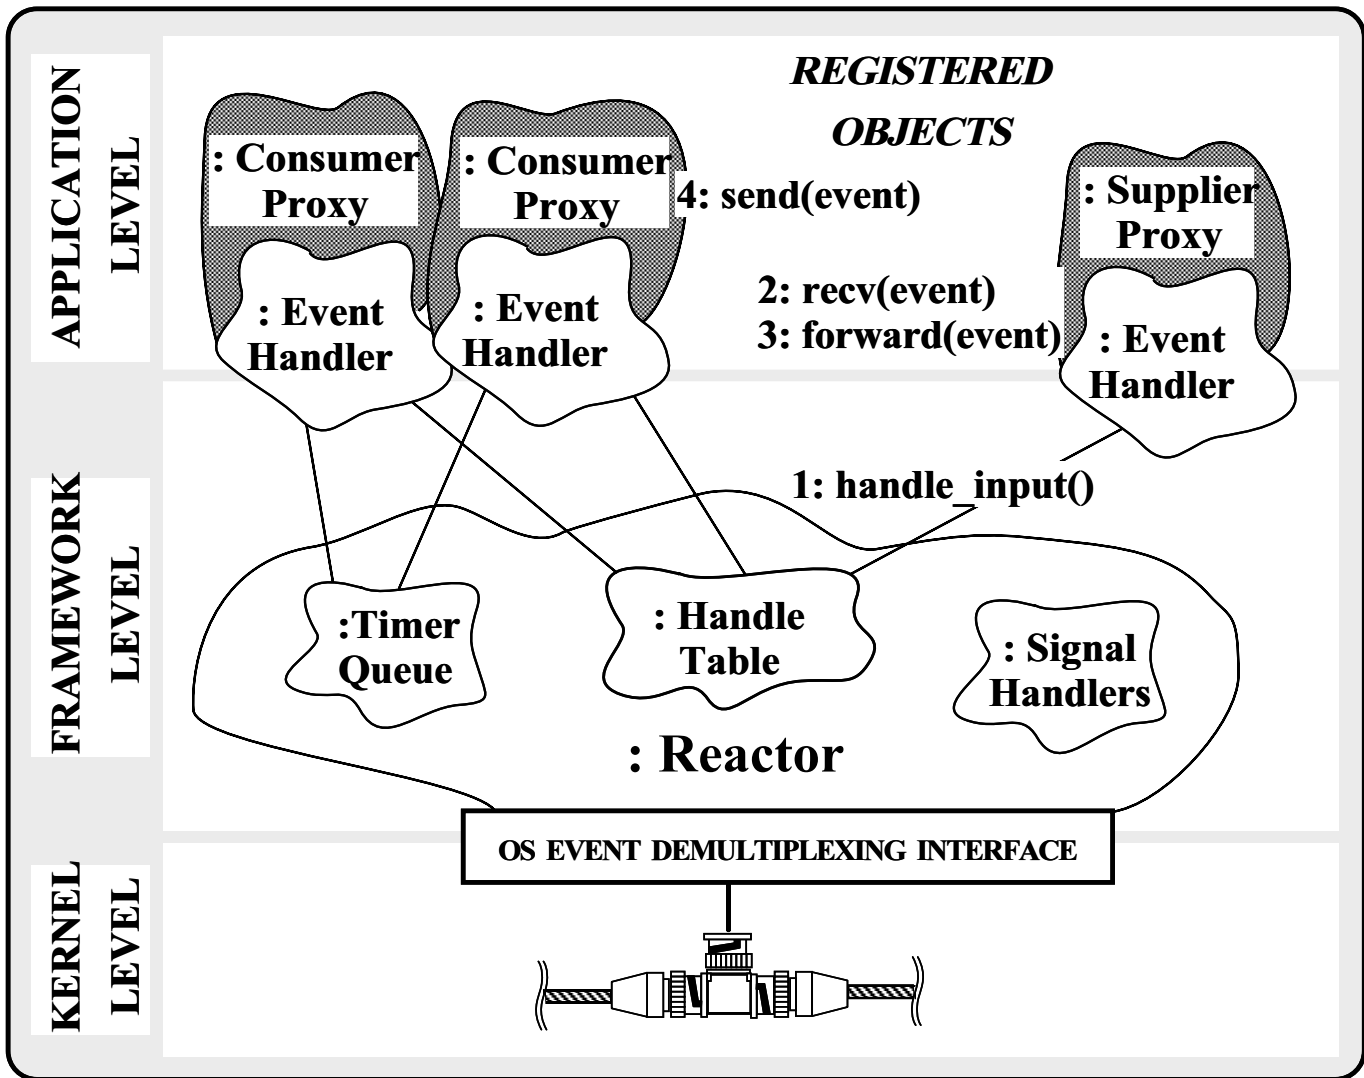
APPLICATION LEVEL

REGISTERED OBJECTS

: Consumer Proxy

: Event Handler

: Consumer Proxy

: Event Handler

4: send(event)

: Supplier Proxy

: Event Handler

2: recv(event)
3: forward(event)

FRAMEWORK LEVEL

1: handle_input()

:Timer Queue

: Handle Table

: Signal Handlers

: Reactor

OS EVENT DEMULTIPLEXING INTERFACE

KERNEL LEVEL